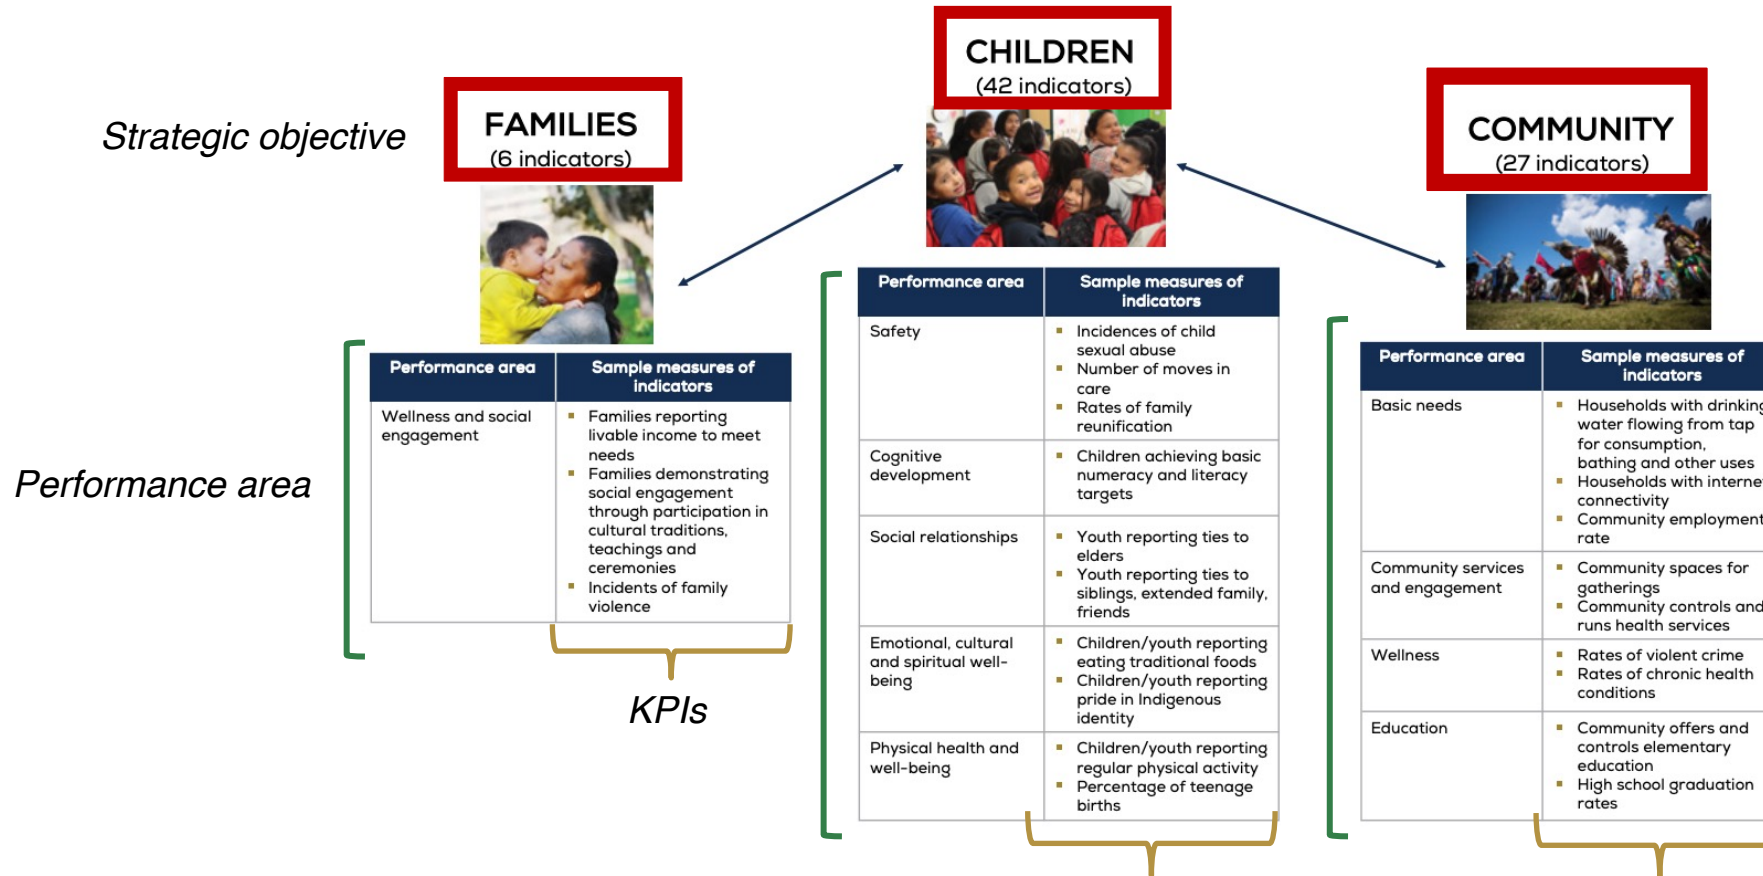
Strategic objective

FAMILIES
(6 indicators)

CHILDREN
(42 indicators)

COMMUNITY
(27 indicators)

Performance area

| Performance area | Sample measures of indicators |
|---|---|
| Wellness and social engagement | ▪ Families reporting livable income to meet needs ▪ Families demonstrating social engagement through participation in cultural traditions, teachings and ceremonies ▪ Incidents of family violence |

KPIs

| Performance area | Sample measures of indicators |
|---|---|
| Safety | ▪ Incidences of child sexual abuse ▪ Number of moves in care ▪ Rates of family reunification |
| Cognitive development | ▪ Children achieving basic numeracy and literacy targets |
| Social relationships | ▪ Youth reporting ties to elders ▪ Youth reporting ties to siblings, extended family, friends |
| Emotional, cultural and spiritual well-being | ▪ Children/youth reporting eating traditional foods ▪ Children/youth reporting pride in Indigenous identity |
| Physical health and well-being | ▪ Children/youth reporting regular physical activity ▪ Percentage of teenage births |

| Performance area | Sample measures of indicators |
|---|---|
| Basic needs | ▪ Households with drinking water flowing from tap for consumption, bathing and other uses ▪ Households with interne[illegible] connectivity ▪ Community employment rate |
| Community services and engagement | ▪ Community spaces for gatherings ▪ Community controls and runs health services |
| Wellness | ▪ Rates of violent crime ▪ Rates of chronic health conditions |
| Education | ▪ Community offers and controls elementary education ▪ High school graduation rates |